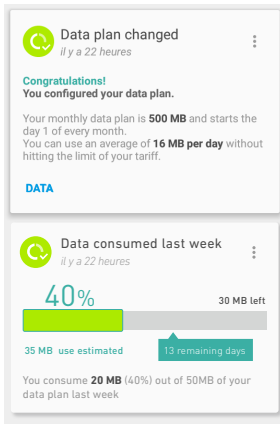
Data plan changed
il y a 22 heures

Congratulations!
You configured your data plan.

Your monthly data plan is 500 MB and starts the day 1 of every month.
You can use an average of 16 MB per day without hitting the limit of your tariff.

DATA

Data consumed last week
il y a 22 heures

40%

30 MB left

35 MB use estimated

13 remaining days

You consume 20 MB (40%) out of 50MB of your data plan last week